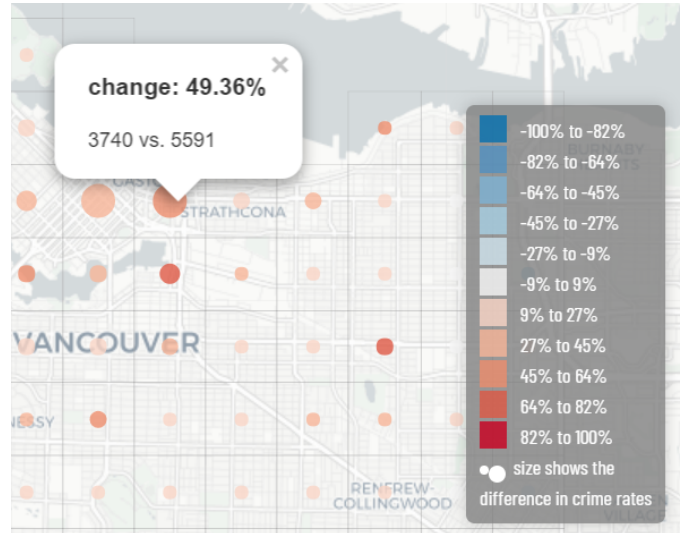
change: 49.36%

×

3740 vs. 5591

GASTO

STRATHCONA

VANCOUVER

NESSY

RENFREW-COLLINGWOOD

BURNABY

VILLAGE

-100% to -82%
-82% to -64%
-64% to -45%
-45% to -27%
-27% to -9%
-9% to 9%
9% to 27%
27% to 45%
45% to 64%
64% to 82%
82% to 100%

size shows the difference in crime rates